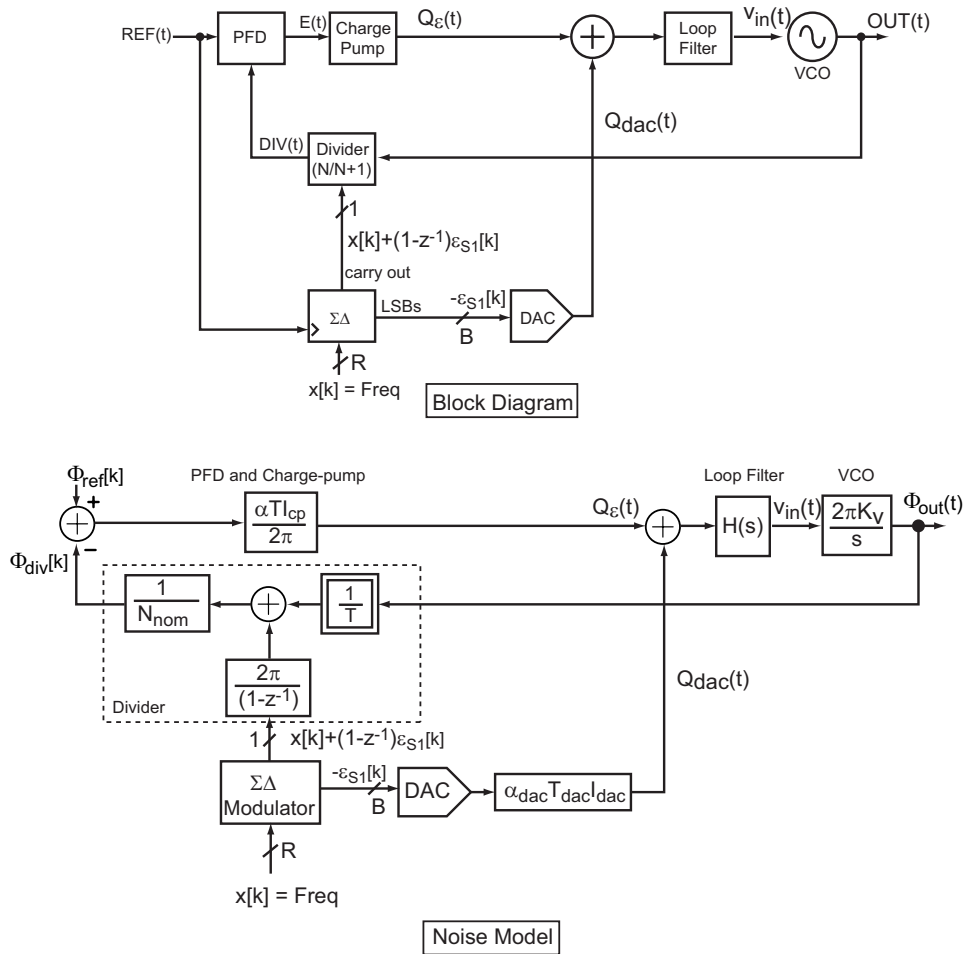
REF(t)
PFD
E(t)
Charge Pump
$Q_{\varepsilon}(t)$
Loop Filter
$v_{in}(t)$
OUT(t)
VCO
$Q_{dac}(t)$
DIV(t)
Divider (N/N+1)
1
$x[k]+(1-z^{-1})\varepsilon_{S1}[k]$
carry out
ΣΔ
LSBs
$-\varepsilon_{S1}[k]$
B
DAC
R
x[k] = Freq
Block Diagram

$\Phi_{ref}[k]$
+
PFD and Charge-pump
$\frac{\alpha T I_{cp}}{2\pi}$
$Q_{\varepsilon}(t)$
Loop Filter
VCO
H(s)
$v_{in}(t)$
$\frac{2\pi K_v}{s}$
$\Phi_{out}(t)$
$\Phi_{div}[k]$
–
$\frac{1}{N_{nom}}$
$\frac{1}{T}$
$\frac{2\pi}{(1-z^{-1})}$
Divider
$Q_{dac}(t)$
1
$x[k]+(1-z^{-1})\varepsilon_{S1}[k]$
ΣΔ Modulator
$-\varepsilon_{S1}[k]$
B
DAC
$\alpha_{dac}T_{dac}I_{dac}$
R
x[k] = Freq
Noise Model